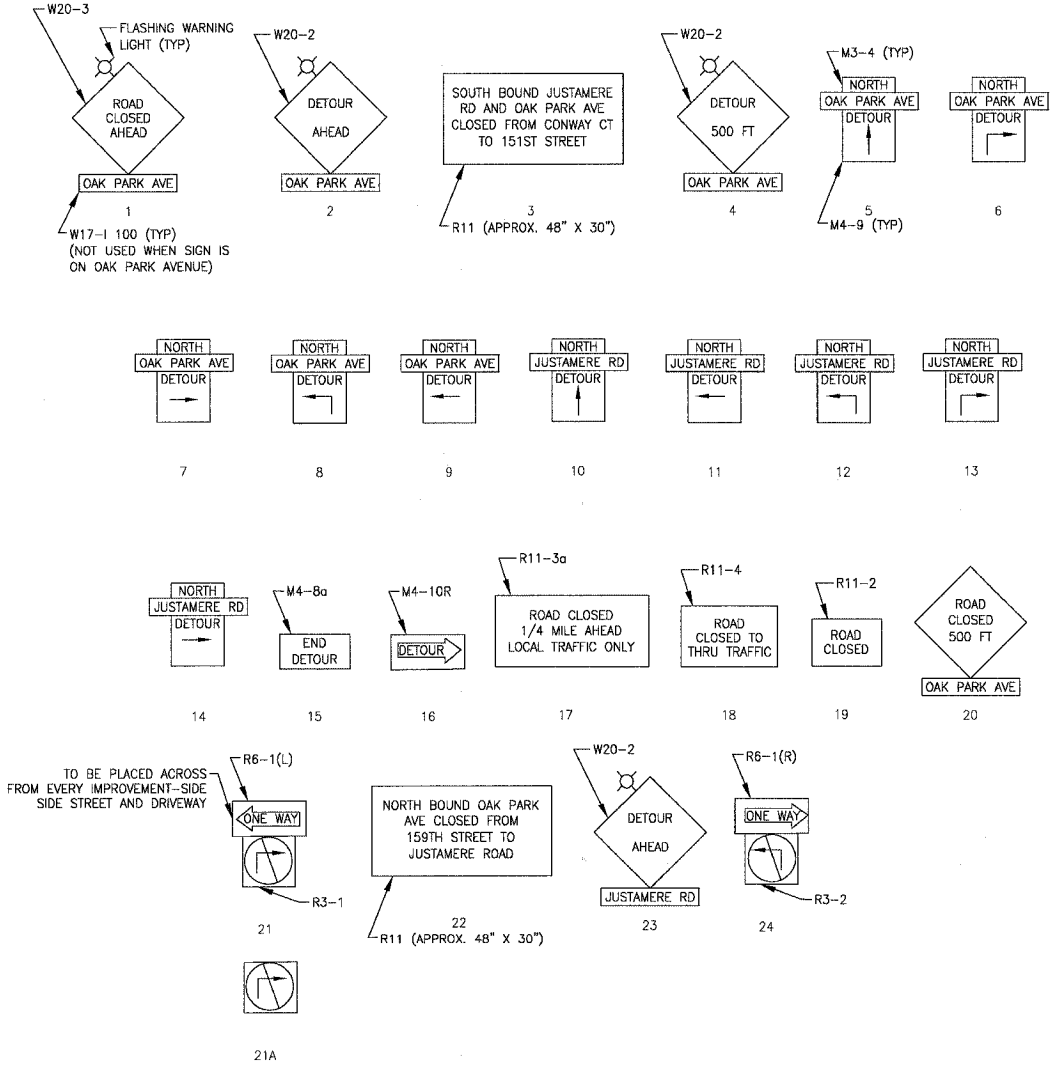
W20-3
FLASHING WARNING LIGHT (TYP)
ROAD CLOSED AHEAD
OAK PARK AVE
1
W17-I 100 (TYP)
(NOT USED WHEN SIGN IS ON OAK PARK AVENUE)

W20-2
DETOUR AHEAD
OAK PARK AVE
2

SOUTH BOUND JUSTAMERE RD AND OAK PARK AVE CLOSED FROM CONWAY CT TO 151ST STREET
3
R11 (APPROX. 48" X 30")

W20-2
DETOUR 500 FT
OAK PARK AVE
4

M3-4 (TYP)
NORTH
OAK PARK AVE
DETOUR
5
M4-9 (TYP)

NORTH
OAK PARK AVE
DETOUR
6

NORTH
OAK PARK AVE
DETOUR
7

NORTH
OAK PARK AVE
DETOUR
8

NORTH
OAK PARK AVE
DETOUR
9

NORTH
JUSTAMERE RD
DETOUR
10

NORTH
JUSTAMERE RD
DETOUR
11

NORTH
JUSTAMERE RD
DETOUR
12

NORTH
JUSTAMERE RD
DETOUR
13

NORTH
JUSTAMERE RD
DETOUR
14

M4-8a
END DETOUR
15

M4-10R
DETOUR
16

R11-3a
ROAD CLOSED 1/4 MILE AHEAD LOCAL TRAFFIC ONLY
17

R11-4
ROAD CLOSED TO THRU TRAFFIC
18

R11-2
ROAD CLOSED
19

ROAD CLOSED 500 FT
OAK PARK AVE
20

TO BE PLACED ACROSS FROM EVERY IMPROVEMENT-SIDE SIDE STREET AND DRIVEWAY
R6-1(L)
ONE WAY
R3-1
21

NORTH BOUND OAK PARK AVE CLOSED FROM 159TH STREET TO JUSTAMERE ROAD
22
R11 (APPROX. 48" X 30")

W20-2
DETOUR AHEAD
JUSTAMERE RD
23

R6-1(R)
ONE WAY
R3-2
24

21A